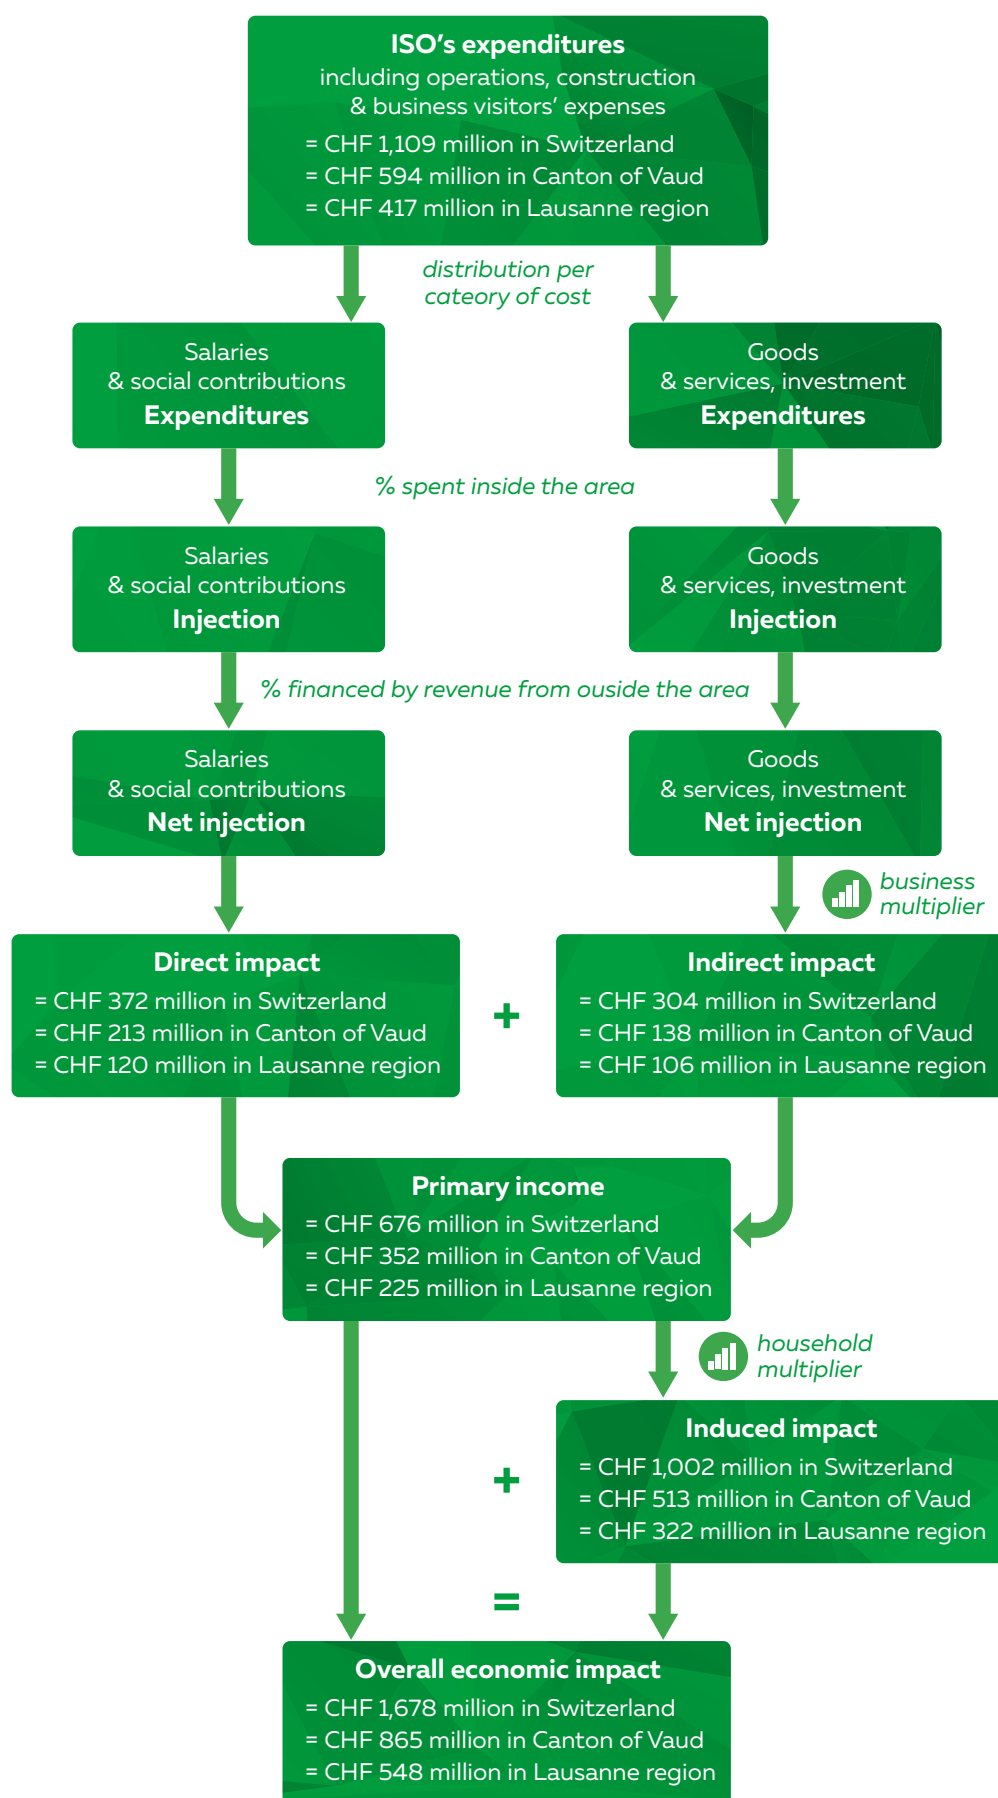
ISO’s expenditures
including operations, construction & business visitors’ expenses
= CHF 1,109 million in Switzerland
= CHF 594 million in Canton of Vaud
= CHF 417 million in Lausanne region

distribution per cateory of cost

Salaries & social contributions
Expenditures

Goods & services, investment
Expenditures

% spent inside the area

Salaries & social contributions
Injection

Goods & services, investment
Injection

% financed by revenue from ouside the area

Salaries & social contributions
Net injection

Goods & services, investment
Net injection

business multiplier

Direct impact
= CHF 372 million in Switzerland
= CHF 213 million in Canton of Vaud
= CHF 120 million in Lausanne region

+

Indirect impact
= CHF 304 million in Switzerland
= CHF 138 million in Canton of Vaud
= CHF 106 million in Lausanne region

Primary income
= CHF 676 million in Switzerland
= CHF 352 million in Canton of Vaud
= CHF 225 million in Lausanne region

household multiplier

+

Induced impact
= CHF 1,002 million in Switzerland
= CHF 513 million in Canton of Vaud
= CHF 322 million in Lausanne region

=

Overall economic impact
= CHF 1,678 million in Switzerland
= CHF 865 million in Canton of Vaud
= CHF 548 million in Lausanne region